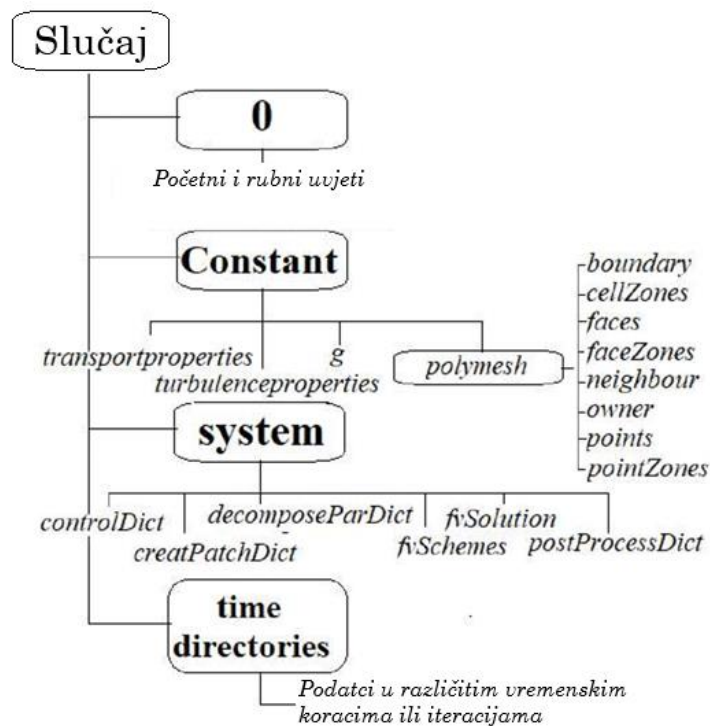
Slučaj

0

Početni i rubni uvjeti

Constant

transportproperties

turbulenceproperties

g

polymesh

boundary
cellZones
faces
faceZones
neighbour
owner
points
pointZones

system

controlDict

creatPatchDict

decomposeParDict

fvSchemes

fvSolution

postProcessDict

time directories

Podatci u različitim vremenskim koracima ili iteracijama